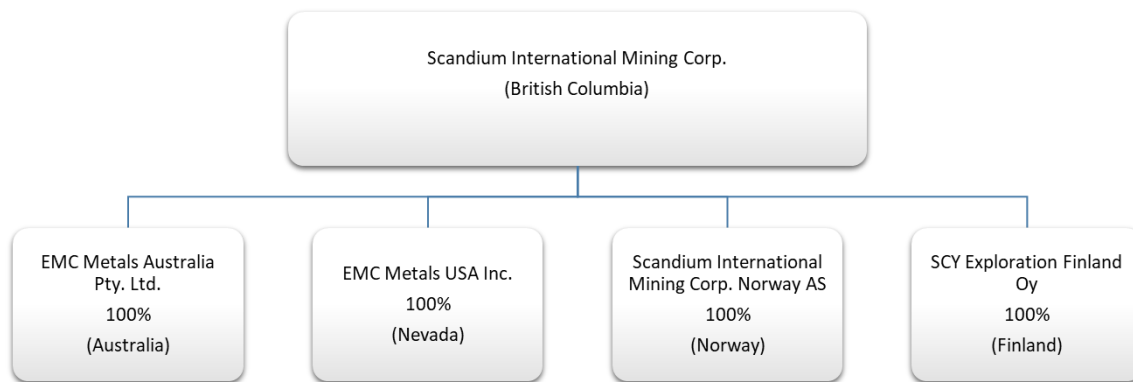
Scandium International Mining Corp.
(British Columbia)

EMC Metals Australia Pty. Ltd.
100%
(Australia)

EMC Metals USA Inc.
100%
(Nevada)

Scandium International Mining Corp. Norway AS
100%
(Norway)

SCY Exploration Finland Oy
100%
(Finland)